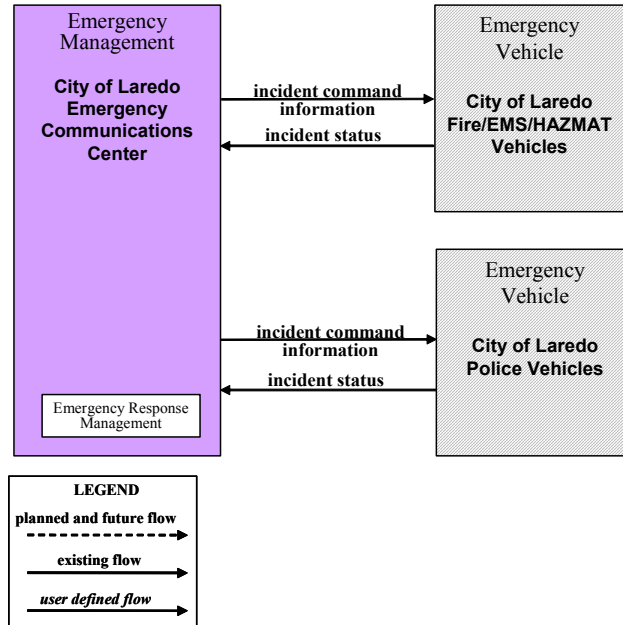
Emergency Management

City of Laredo Emergency Communications Center

Emergency Response Management

incident command information

incident status

Emergency Vehicle

City of Laredo Fire/EMS/HAZMAT Vehicles

incident command information

incident status

Emergency Vehicle

City of Laredo Police Vehicles

LEGEND

planned and future flow

existing flow

*user defined flow*